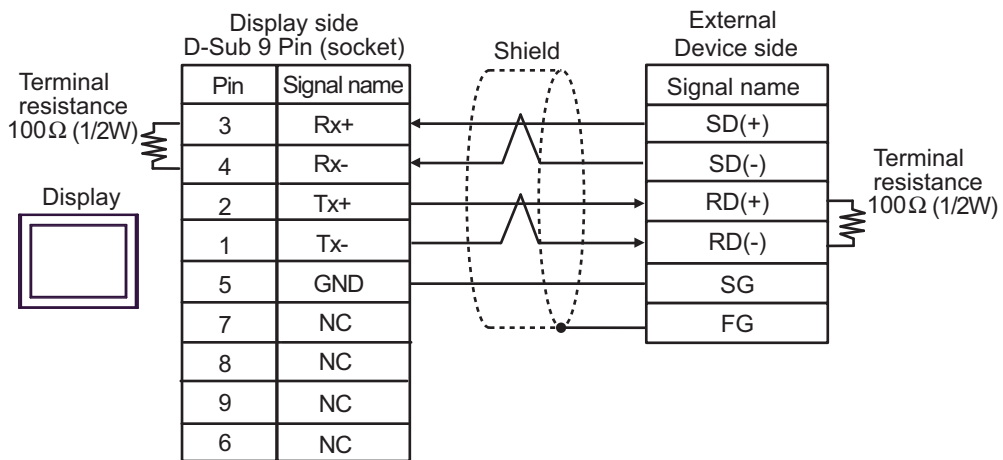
Display side
D-Sub 9 Pin (socket)

Terminal resistance
100Ω (1/2W)

Display

| Pin | Signal name |
|---|---|
| 3 | Rx+ |
| 4 | Rx- |
| 2 | Tx+ |
| 1 | Tx- |
| 5 | GND |
| 7 | NC |
| 8 | NC |
| 9 | NC |
| 6 | NC |

Shield

External
Device side

| Signal name |
|---|
| SD(+) |
| SD(-) |
| RD(+) |
| RD(-) |
| SG |
| FG |

Terminal resistance
100Ω (1/2W)